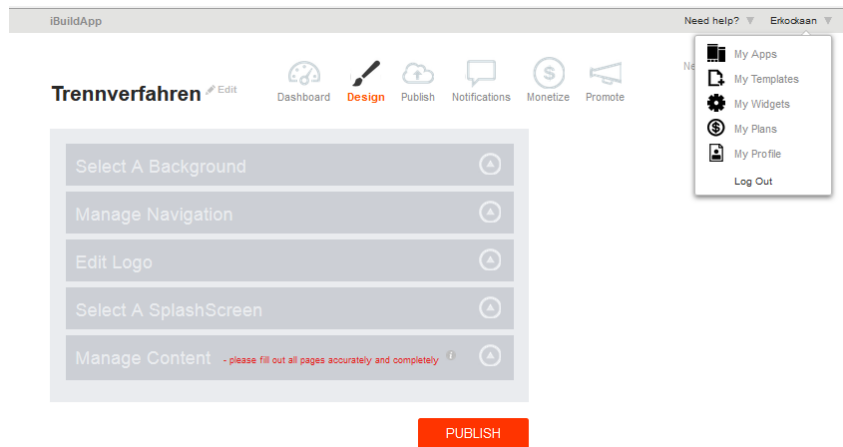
iBuildApp

Need help? ▼ Erkockaan ▼

My Apps
My Templates
My Widgets
My Plans
My Profile
Log Out

Ne

Trennverfahren Edit

Dashboard Design Publish Notifications Monetize Promote

Select A Background

Manage Navigation

Edit Logo

Select A SplashScreen

Manage Content - please fill out all pages accurately and completely

PUBLISH